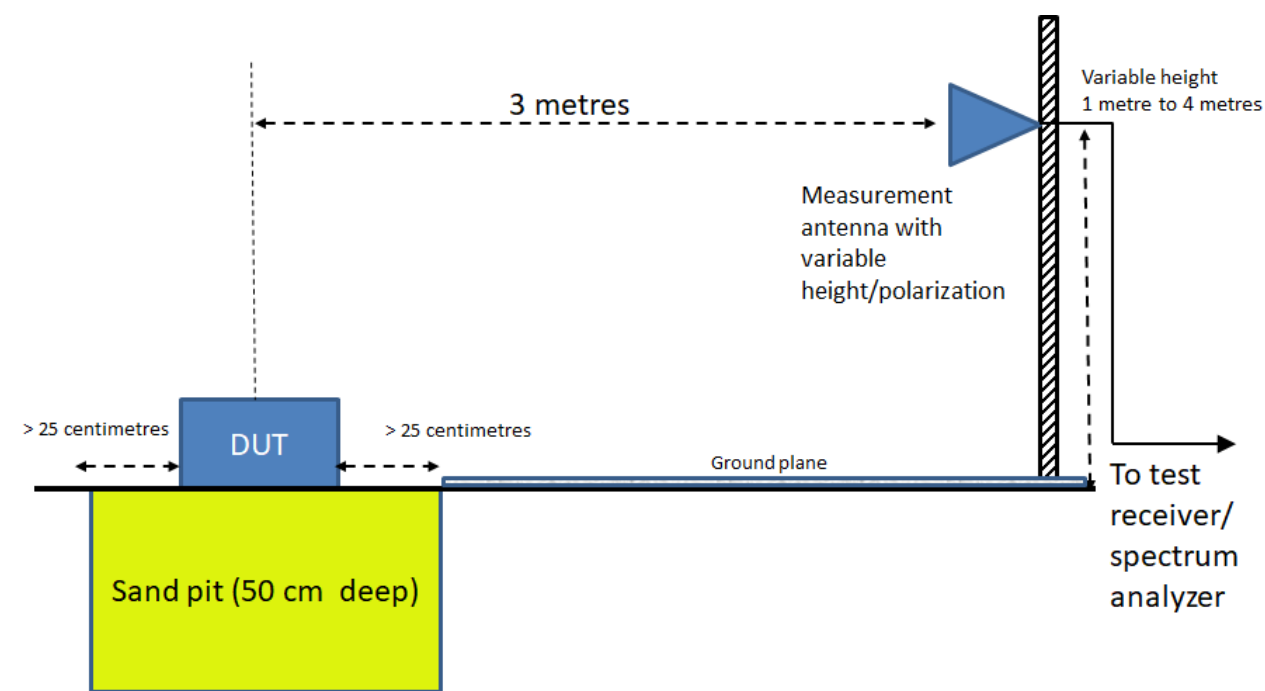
3 metres

Variable height
1 metre to 4 metres

Measurement antenna with variable height/polarization

> 25 centimetres

DUT

> 25 centimetres

Ground plane

To test receiver/ spectrum analyzer

Sand pit (50 cm deep)